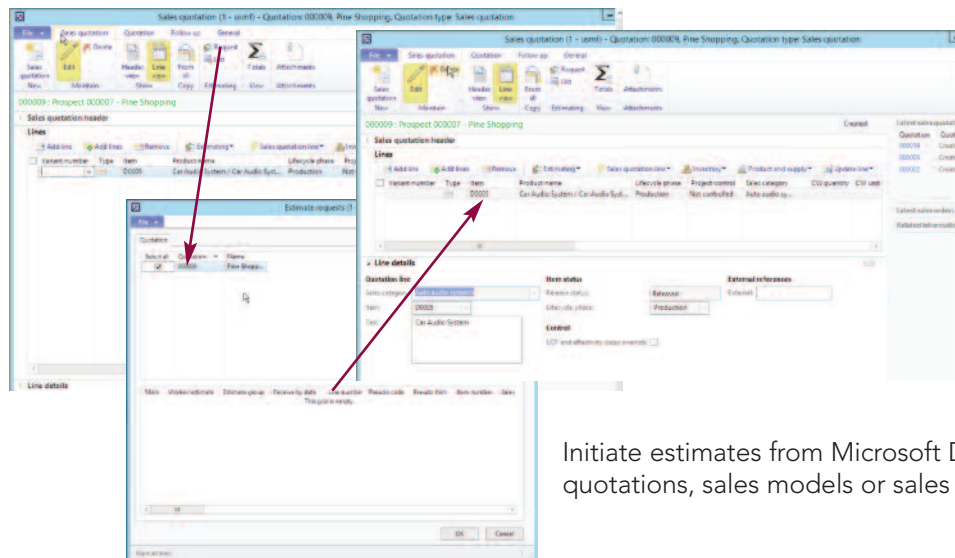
Sales quotation (1 - usmf) - Quotation: 000009, Pine Shopping, Quotation type: Sales quotation

File | Sales quotation | Quotation | Follow up | General

Sales quotation | Edit | Delete | Header view | Line view | From all | Request | List | Totals | Attachments

New | Maintain | Show | Copy | Estimating | View | Attachments

000009 : Prospect 000007 - Pine Shopping

Sales quotation header

Lines

Add line | Add lines | Remove | Estimating | Sales quotation line

Variant number | Type | Item | Product name | Lifecycle phase

D0005 | Car Audio System / Car Audio Syst... | Production

Line details

Estimate requests (1

File

Quotation

Select all | Quotation | Name

000009 | Pine Shopp...

Main | Worker/estimate | Estimate group | Receive by date | Line number | Results code | Results item | Item number | Size

This grid is empty.

OK | Cancel

Sales quotation (1 - usmf) - Quotation: 000009, Pine Shopping, Quotation type: Sales quotation

File | Sales quotation | Quotation | Follow up | General

Sales quotation | Edit | Delete | Header view | Line view | From all | Request | List | Totals | Attachments

New | Maintain | Show | Copy | Estimating | View | Attachments

000009 : Prospect 000007 - Pine Shopping

Created

Sales quotation header

Lines

Add line | Add lines | Remove | Estimating | Sales quotation line | Inventory | Product and supply | Update line

Variant number | Type | Item | Product name | Lifecycle phase | Project control | Sales category | CW quantity | CW unit

D0005 | Car Audio System / Car Audio Syst... | Production | Not controlled | Auto audio sy...

Line details

Quotation line

Sales category: Auto audio systems

Item: D0005

Text: Car Audio System

Item status

Release status: Released

Lifecycle phase: Production

Control

ECP and effectivity status overrule

External references

External:

Latest sales quotation

Quotation | Quot

000008 | Creat

000005 | Creat

000002 | Creat

Latest sales orders

Related information

Initiate estimates from Microsoft D quotations, sales models or sales